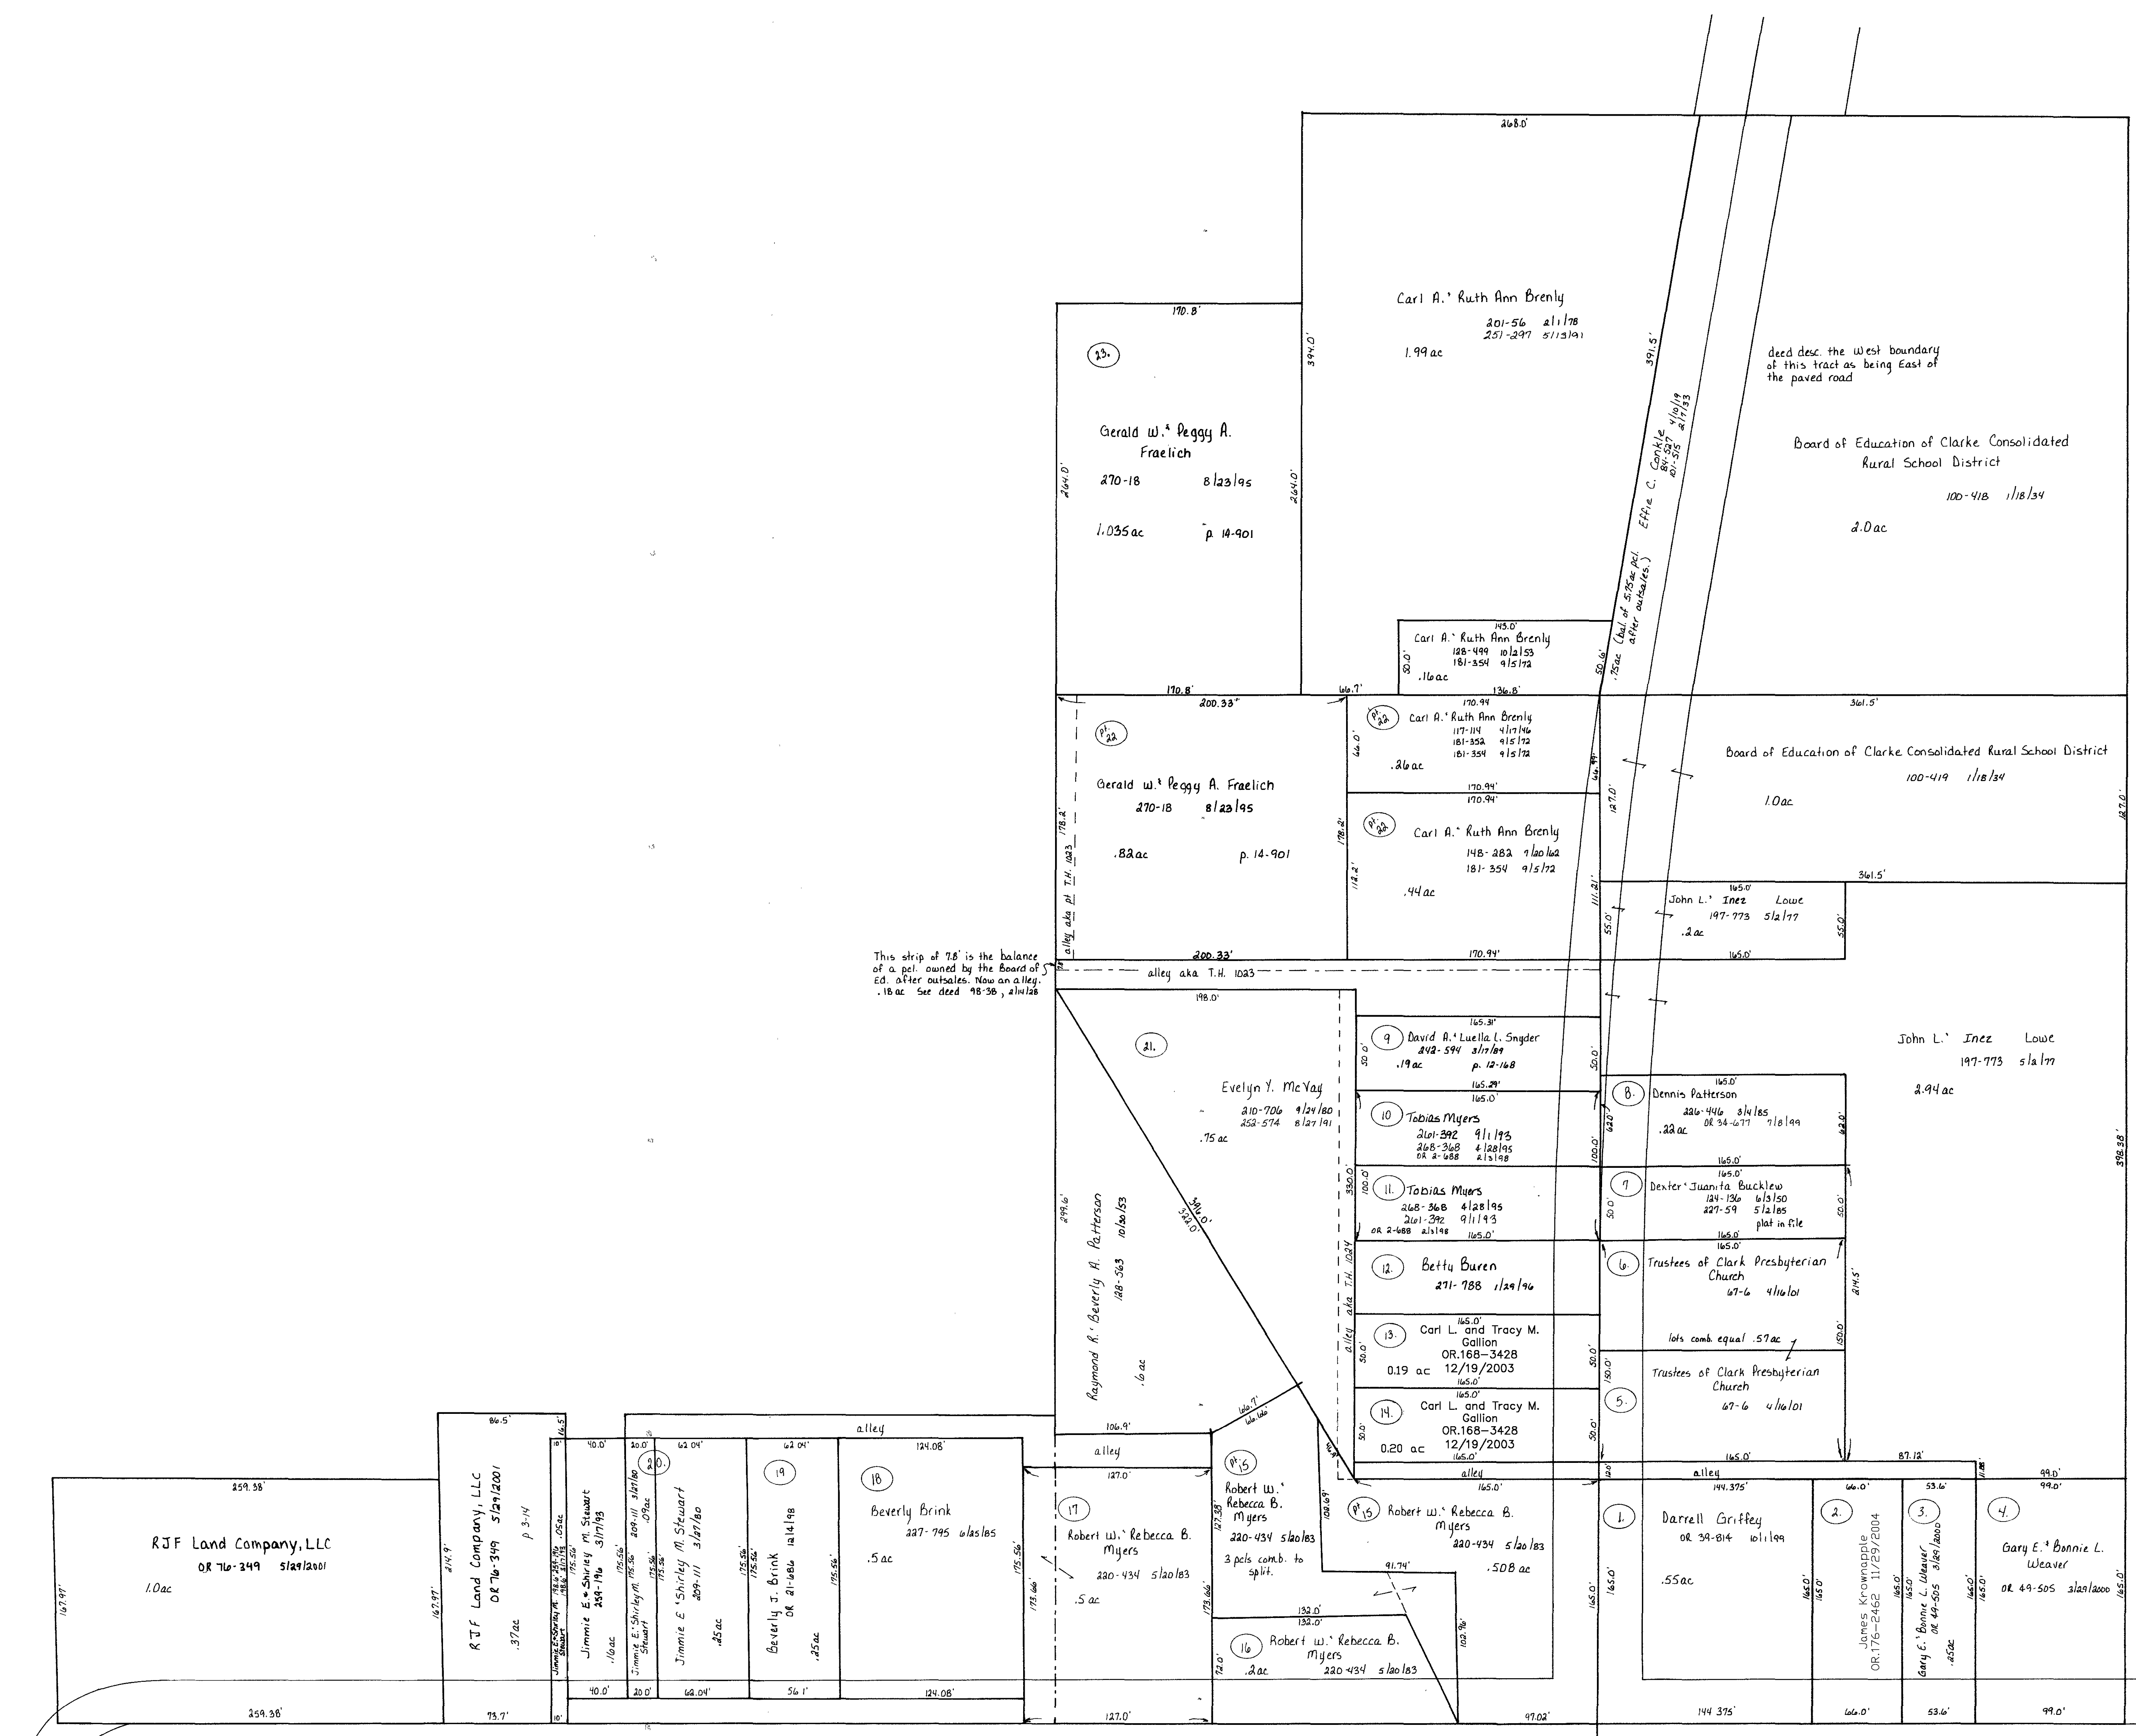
268.0'

Carl A. & Ruth Ann Brenly
201-56 2/1/78
251-297 5/13/91
1.99 ac

394.0'

391.5'

Effie C. Conkle 4/10/19
81-527 2/7/93
101-515

(bal. of 5.75 ac pcl. after outsales.)
.75 ac

deed desc. the West boundary of this tract as being East of the paved road

Board of Education of Clarke Consolidated Rural School District
100-418 1/18/34
2.0 ac

170.8'

23.

Gerald W. & Peggy A. Fraelich
270-18 8/23/95
1.035 ac p. 14-901

264.0'
264.0'

143.0'
Carl A. & Ruth Ann Brenly
128-499 10/2/53
181-354 9/5/72
.16 ac
50.0'
50.6'

170.8'
200.33'
66.7'
136.8'

Pt. 22

Gerald W. & Peggy A. Fraelich
270-18 8/23/95
.82 ac p. 14-901

178.2'
178.2'

alley aka pt T.H. 1023

170.94
Pt. 22
Carl A. & Ruth Ann Brenly
117-114 4/17/46
181-352 9/5/72
181-354 9/5/72
.26 ac
66.0'
66.49'

170.94'
170.94'
Pt. 22
Carl A. & Ruth Ann Brenly
148-282 7/20/62
181-354 9/5/72
.44 ac
112.2'
111.21'

361.5'
Board of Education of Clarke Consolidated Rural School District
100-419 1/18/34
1.0 ac
127.0'
127.0'

361.5'
165.0'
John L. & Inez Lowe
197-773 5/2/77
.2 ac
55.0'
55.0'
165.0'

200.33'
170.94'

This strip of 7.8' is the balance of a pcl. owned by the Board of Ed. after outsales. Now an alley. .18 ac See deed 98-38, 2/11/28

alley aka T.H. 1023

198.0'

21.

Evelyn Y. McVay
210-706 9/24/80
252-574 8/27/91
.75 ac

344.0'
322.0'

299.6'
Raymond R. & Beverly A. Patterson 10/30/53
128-563
.6 ac

165.31'
9 David A. & Luella L. Snyder
242-594 3/17/89
.19 ac p. 12-168
50.0'
50.0'
165.29'
165.0'

10 Tobias Myers
261-392 9/1/93
268-368 4/28/95
OR 2-688 2/3/98

330.0'
100.0'

11. Tobias Myers
268-368 4/28/95
261-392 9/1/93
OR 2-688 2/3/98
165.0'

alley aka T.H. 1024

12. Betty Buren
271-788 1/29/96

165.0'
13. Carl L. and Tracy M. Gallion
OR.168-3428
0.19 ac 12/19/2003
165.0'
50.0'
50.0'

165.0'
14. Carl L. and Tracy M. Gallion
OR.168-3428
0.20 ac 12/19/2003
165.0'
50.0'
50.0'

John L. & Inez Lowe
197-773 5/2/77
2.94 ac

398.38'

165.0'
8. Dennis Patterson
226-446 3/4/85
OR 34-677 7/8/99
.22 ac
62.0'
62.0'
165.0'

165.0'
7 Dexter & Juanita Bucklew
124-136 6/3/50
227-59 5/2/85
plat in file
50.0'
50.0'
165.0'

165.0'
6. Trustees of Clark Presbyterian Church
67-6 4/16/01

214.5'
lots comb. equal .57 ac
50.0'

5. Trustees of Clark Presbyterian Church
67-6 4/16/01
150.0'

165.0'
87.12'

106.9'
66.7'
66.66'

alley

alley
127.0'

86.5'
16.5'

259.38'
RJF Land Company, LLC
OR 76-349 5/29/2001
1.0 ac
167.97'
167.97'

RJF Land Company, LLC
OR 76-349 5/29/2001
p 3-14
.37 ac
214.9'

Jimmie E. & Shirley M. Stewart 258-196 3/7/93 .05 ac

40.0'
Jimmie E. & Shirley M. Stewart
258-196 3/7/93
.16 ac
175.56'

20.0'
20.
Jimmie E. & Shirley M. Stewart
209-111 3/27/80
.09 ac
175.56'

62.04'
Jimmie E. & Shirley M. Stewart
209-111 3/27/80
.25 ac
175.56'

62.04'
19
Beverly J. Brink
OR 21-686 12/4/98
.25 ac
175.56'

124.08'
18
Beverly Brink
227-795 6/25/85
.5 ac
175.56'

17
Robert W. & Rebecca B. Myers
220-434 5/20/83
.5 ac
173.66'
173.66'

Pt. 15
Robert W. & Rebecca B. Myers
220-434 5/20/83
3 pcls comb. to split.
127.38'

Pt. 15 Robert W. & Rebecca B. Myers
220-434 5/20/83
.508 ac
165.0'
109.69'
91.74'
102.96'

132.0'
132.0'
16 Robert W. & Rebecca B. Myers
.2 ac 220-434 5/20/83
72.0'

alley
144.375'
1. Darrell Griffey
OR 34-814 6/1/99
.55 ac
165.0'
165.0'

66.0'
2.
James Krownapple
OR.176-2462 11/29/2004
165.0'
165.0'

53.6'
3.
Gary E. & Bonnie L. Weaver
OR 49-505 3/29/2000
.25 ac
165.0'
165.0'

99.0'
99.0'
4.
Gary E. & Bonnie L. Weaver
OR 49-505 3/29/2000
165.0'

259.38'
73.7'
40.0'
20.0'
62.04'
56.1'
124.08'
127.0'
97.02'
144.375'
66.0'
53.6'
99.0'